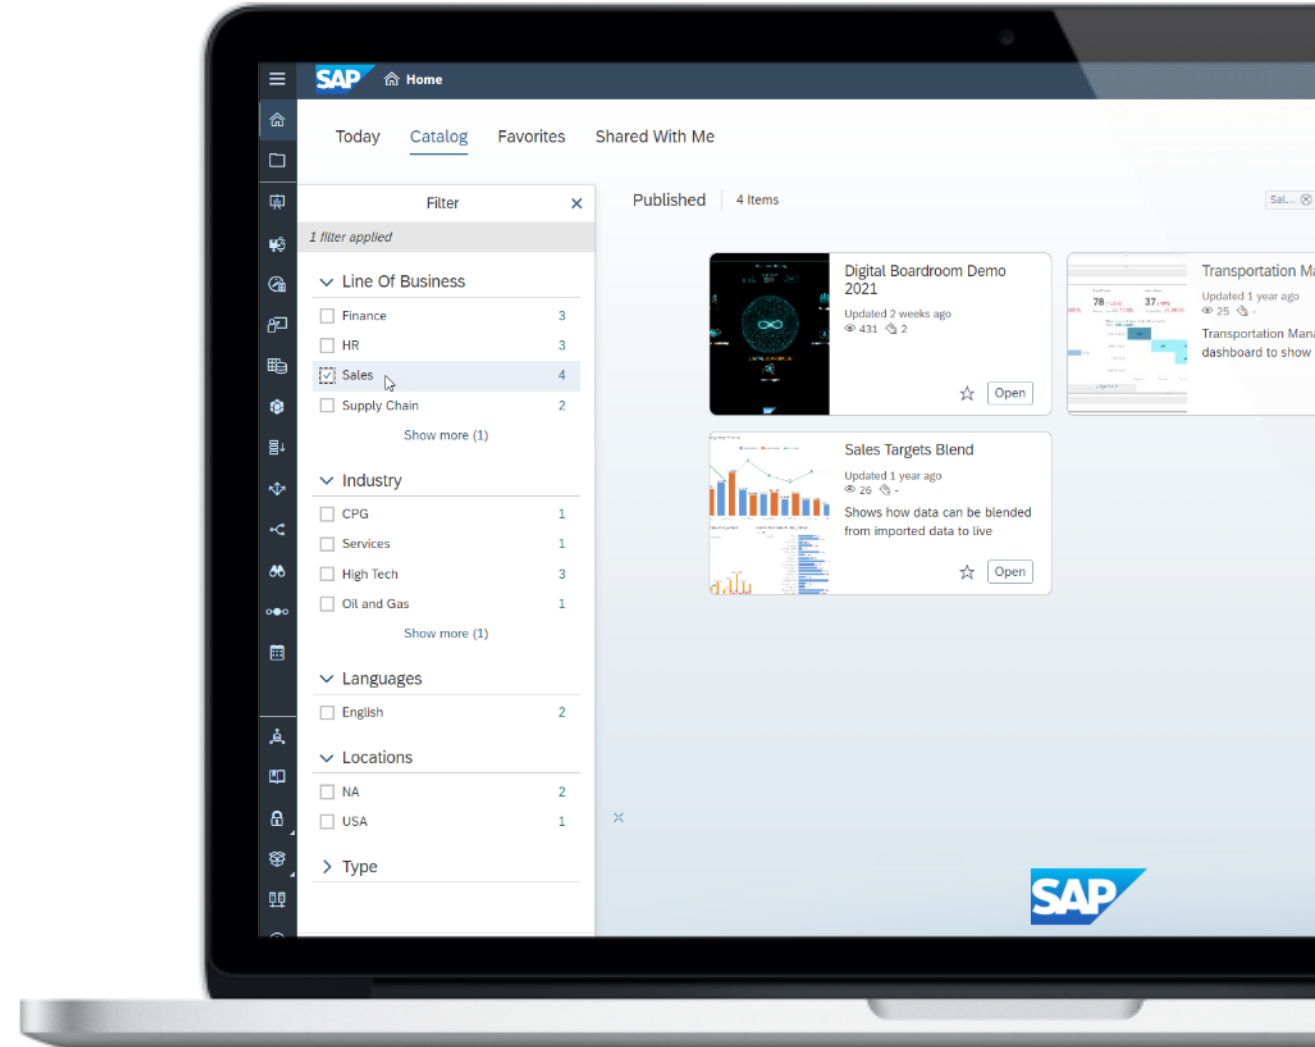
SAP Home

Today Catalog Favorites Shared With Me

Filter
1 filter applied

Line Of Business
Finance 3
HR 3
Sales 4
Supply Chain 2
Show more (1)

Industry
CPG 1
Services 1
High Tech 3
Oil and Gas 1
Show more (1)

Languages
English 2

Locations
NA 2
USA 1

Type

Published 4 Items

Sal...

Digital Boardroom Demo 2021
Updated 2 weeks ago
431 2
Open

Transportation Ma
Updated 1 year ago
25 -
Transportation Mana
dashboard to show

78 37

Sales Targets Blend
Updated 1 year ago
26 -
Shows how data can be blended from imported data to live
Open

SAP